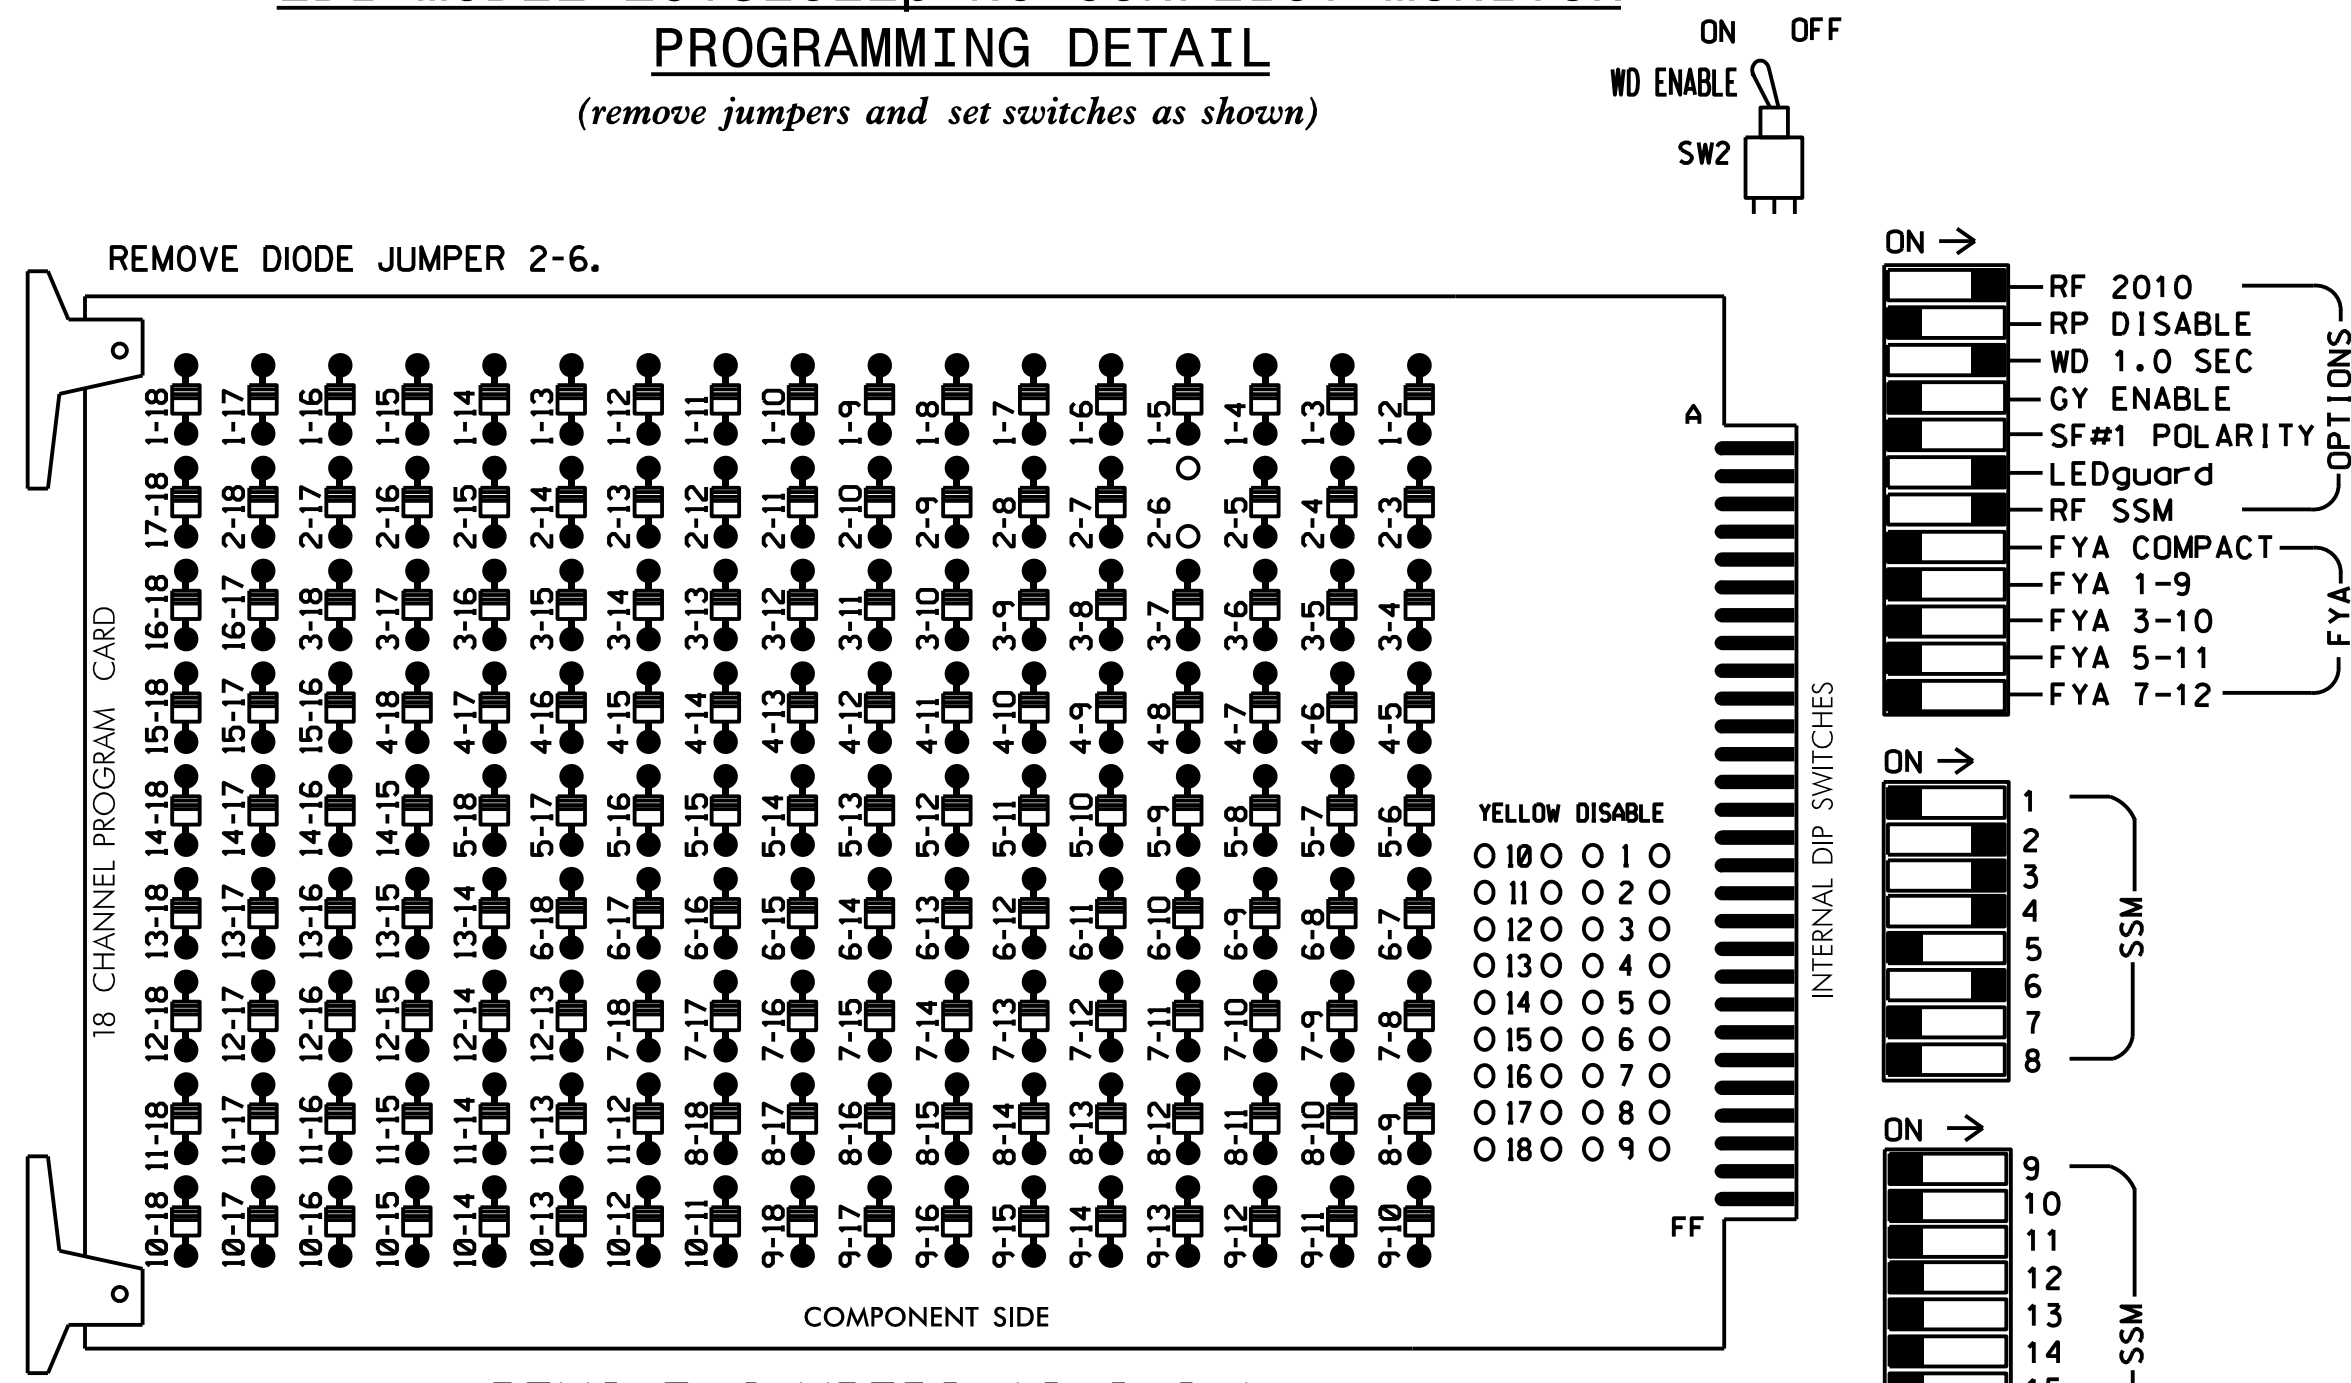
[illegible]

PROGRAMMING DETAIL

(remove jumpers and set switches as shown)

ON OFF
WD ENABLE
SW2

REMOVE DIODE JUMPER 2-6.

ON →
RF 2010
RP DISABLE
WD 1.0 SEC
GY ENABLE
SF#1 POLARITY
LEDguard
RF SSM
OPTIONS
FYA COMPACT
FYA 1-9
FYA 3-10
FYA 5-11
FYA 7-12
FYA

1-18 1-17 1-16 1-15 1-14 1-13 1-12 1-11 1-10 1-9 1-8 1-7 1-6 1-5 1-4 1-3 1-2
17-18 2-18 2-17 2-16 2-15 2-14 2-13 2-12 2-11 2-10 2-9 2-8 2-7 2-6 2-5 2-4 2-3
16-18 16-17 3-18 3-17 3-16 3-15 3-14 3-13 3-12 3-11 3-10 3-9 3-8 3-7 3-6 3-5 3-4
15-18 15-17 15-16 4-18 4-17 4-16 4-15 4-14 4-13 4-12 4-11 4-10 4-9 4-8 4-7 4-6 4-5
14-18 14-17 14-16 14-15 5-18 5-17 5-16 5-15 5-14 5-13 5-12 5-11 5-10 5-9 5-8 5-7 5-6
13-18 13-17 13-16 13-15 13-14 6-18 6-17 6-16 6-15 6-14 6-13 6-12 6-11 6-10 6-9 6-8 6-7
12-18 12-17 12-16 12-15 12-14 12-13 7-18 7-17 7-16 7-15 7-14 7-13 7-12 7-11 7-10 7-9 7-8
11-18 11-17 11-16 11-15 11-14 11-13 11-12 8-18 8-17 8-16 8-15 8-14 8-13 8-12 8-11 8-10 8-9
10-18 10-17 10-16 10-15 10-14 10-13 10-12 10-11 9-18 9-17 9-16 9-15 9-14 9-13 9-12 9-11 9-10

18 CHANNEL PROGRAM CARD

A

YELLOW DISABLE
10 1
11 2
12 3
13 4
14 5
15 6
16 7
17 8
18 9

FF

INTERNAL DIP SWITCHES

COMPONENT SIDE

ON →
1
2
3
4
5
6
7
8
SSM

ON →
9
10
11
12
13
14
SSM

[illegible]